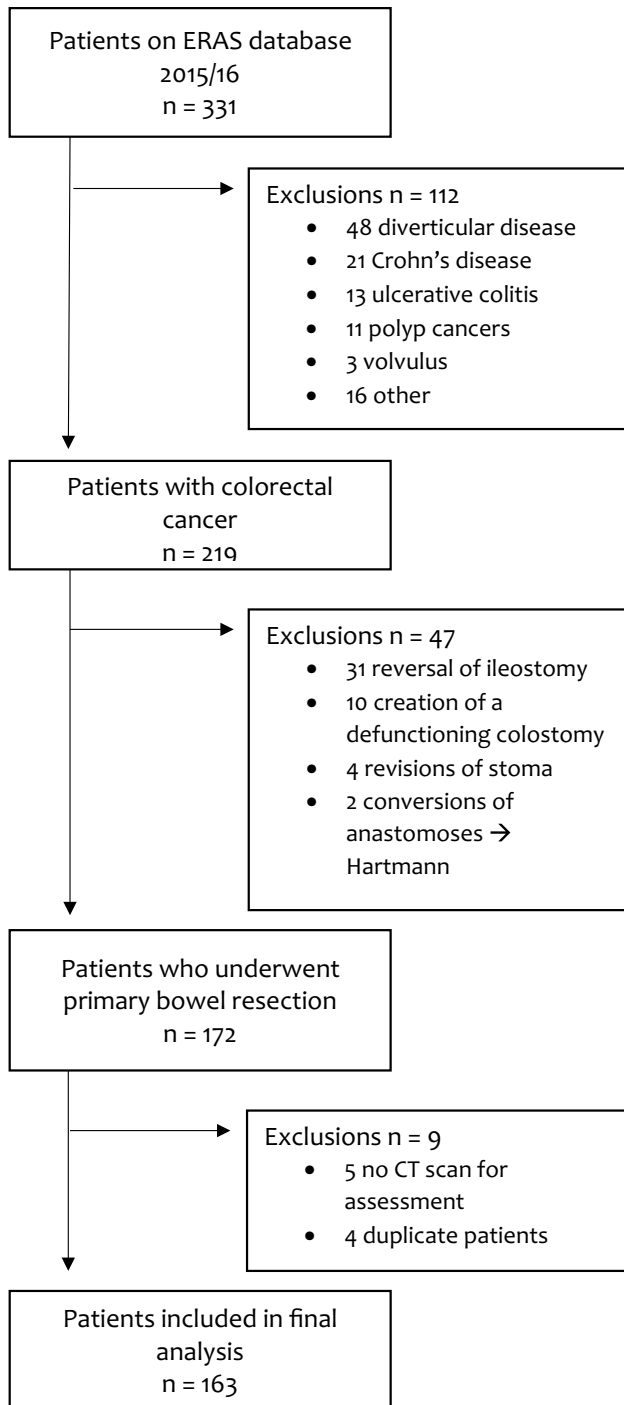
Patients on ERAS database 2015/16
n = 331

Exclusions n = 112
- 48 diverticular disease
- 21 Crohn's disease
- 13 ulcerative colitis
- 11 polyp cancers
- 3 volvulus
- 16 other

Patients with colorectal cancer
n = 219

Exclusions n = 47
- 31 reversal of ileostomy
- 10 creation of a defunctioning colostomy
- 4 revisions of stoma
- 2 conversions of anastomoses → Hartmann

Patients who underwent primary bowel resection
n = 172

Exclusions n = 9
- 5 no CT scan for assessment
- 4 duplicate patients

Patients included in final analysis
n = 163